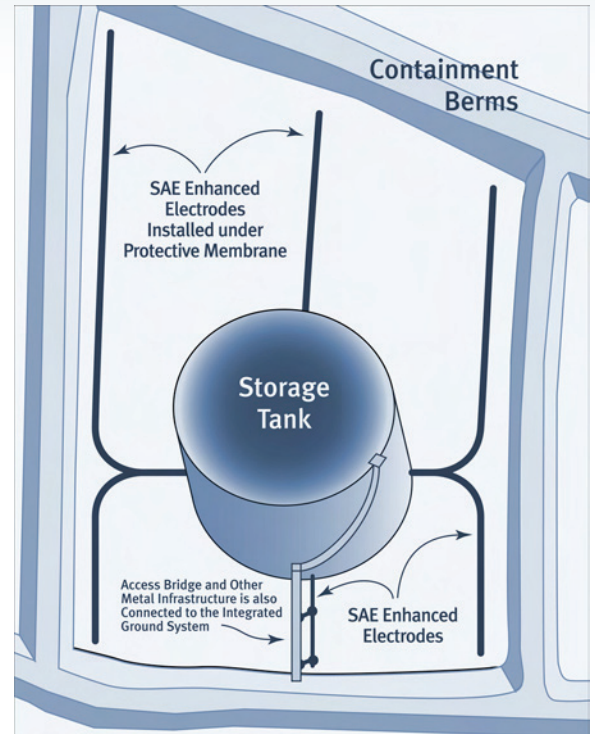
Containment Berms

SAE Enhanced Electrodes Installed under Protective Membrane

Storage Tank

Access Bridge and Other Metal Infrastructure is also Connected to the Integrated Ground System

SAE Enhanced Electrodes